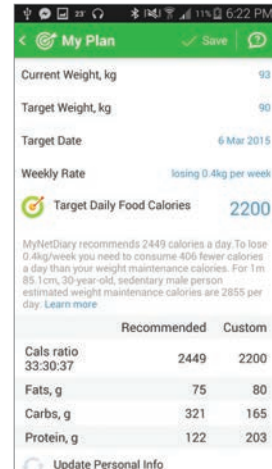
11% 6:22 PM

My Plan Save

Current Weight, kg 93

Target Weight, kg 90

Target Date 6 Mar 2015

Weekly Rate losing 0.4kg per week

Target Daily Food Calories 2200

MyNetDiary recommends 2449 calories a day. To lose 0.4kg/week you need to consume 406 fewer calories a day than your weight maintenance calories. For 1m 85.1cm, 30-year-old, sedentary male person estimated weight maintenance calories are 2855 per day. Learn more

| | Recommended | Custom |
|---|---|---|
| Cals ratio 33:30:37 | 2449 | 2200 |
| Fats, g | 75 | 80 |
| Carbs, g | 321 | 165 |
| Protein, g | 122 | 203 |

Update Personal Info